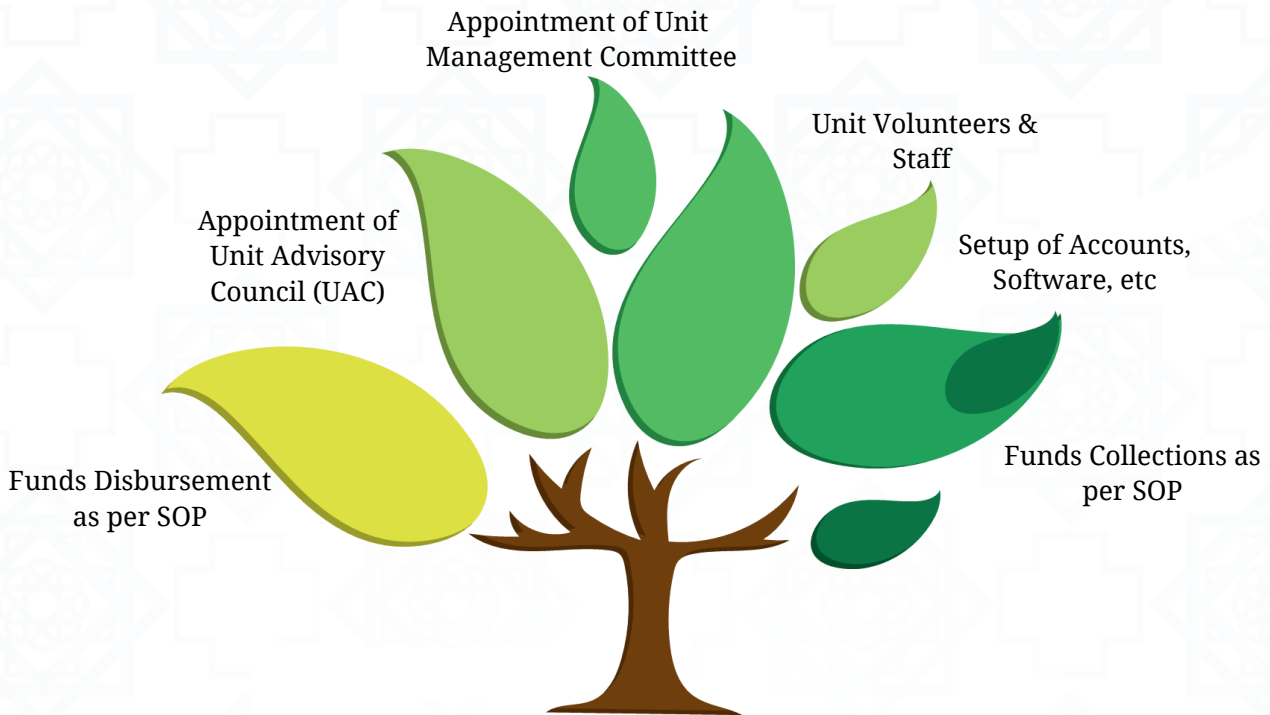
Appointment of Unit Management Committee

Unit Volunteers & Staff

Appointment of Unit Advisory Council (UAC)

Setup of Accounts, Software, etc

Funds Collections as per SOP

Funds Disbursement as per SOP